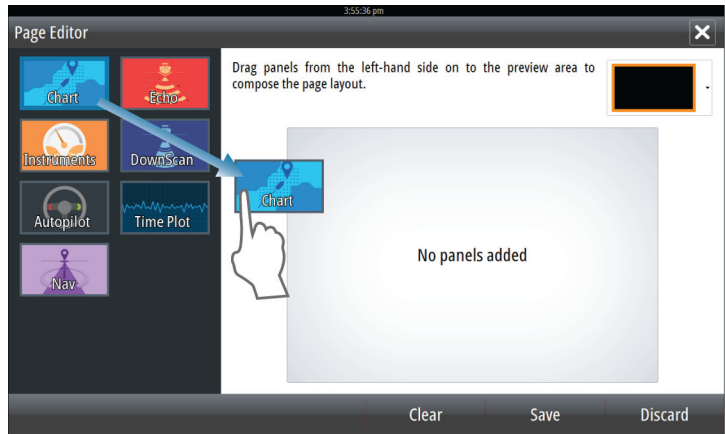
3:55:36 pm
Page Editor
Chart
Echo
Instruments
DownScan
Autopilot
Time Plot
Nav
Drag panels from the left-hand side on to the preview area to compose the page layout.
Chart
No panels added
Clear
Save
Discard